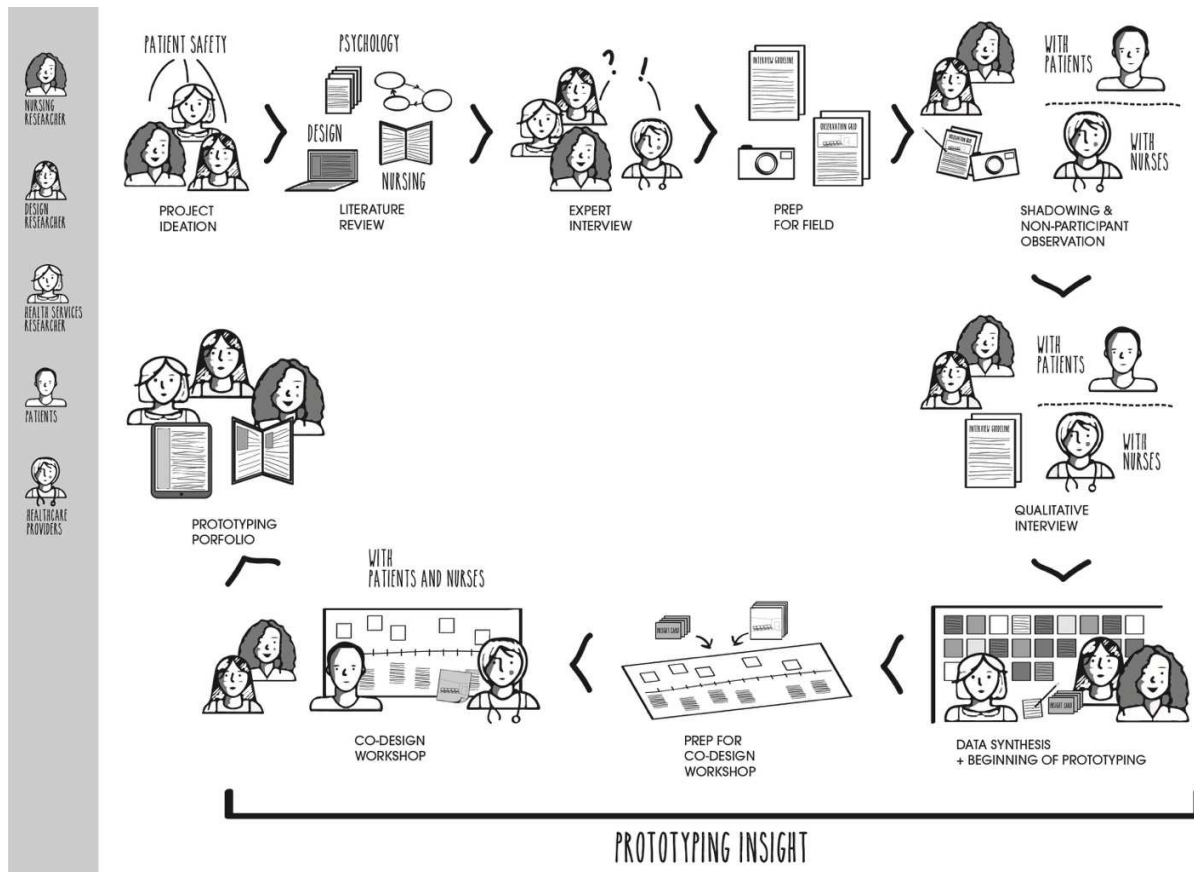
NURSING RESEARCHER

DESIGN RESEARCHER

HEALTH SERVICES RESEARCHER

PATIENTS

HEALTHCARE PROVIDERS

PATIENT SAFETY

PROJECT IDEATION

PSYCHOLOGY

DESIGN

NURSING

LITERATURE REVIEW

? !

EXPERT INTERVIEW

INTERVIEW GUIDELINE

OBSERVATION GRID

PREP FOR FIELD

OBSERVATION GRID

WITH PATIENTS

WITH NURSES

SHADOWING & NON-PARTICIPANT OBSERVATION

WITH PATIENTS

INTERVIEW GUIDELINE

WITH NURSES

QUALITATIVE INTERVIEW

INSIGHT CARD

DATA SYNTHESIS + BEGINNING OF PROTOTYPING

INSIGHT CARD

PREP FOR CO-DESIGN WORKSHOP

WITH PATIENTS AND NURSES

CO-DESIGN WORKSHOP

PROTOTYPING PORFOLIO

PROTOTYPING INSIGHT